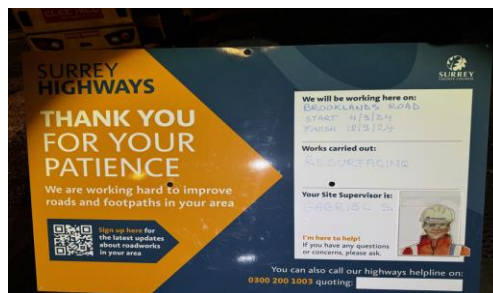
SURREY HIGHWAYS

THANK YOU FOR YOUR PATIENCE

We are working hard to improve roads and footpaths in your area

Sign up here for the latest updates about roadworks in your area

SURREY COUNTY COUNCIL

We will be working here on:
BROOKLANDS ROAD
START 4/3/24
FINISH 18/3/24

Works carried out:
RESURFACING

Your Site Supervisor is:
GABRIEL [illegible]

I'm here to help!
If you have any questions or concerns, please ask.

You can also call our highways helpline on:
0300 200 1003 quoting: